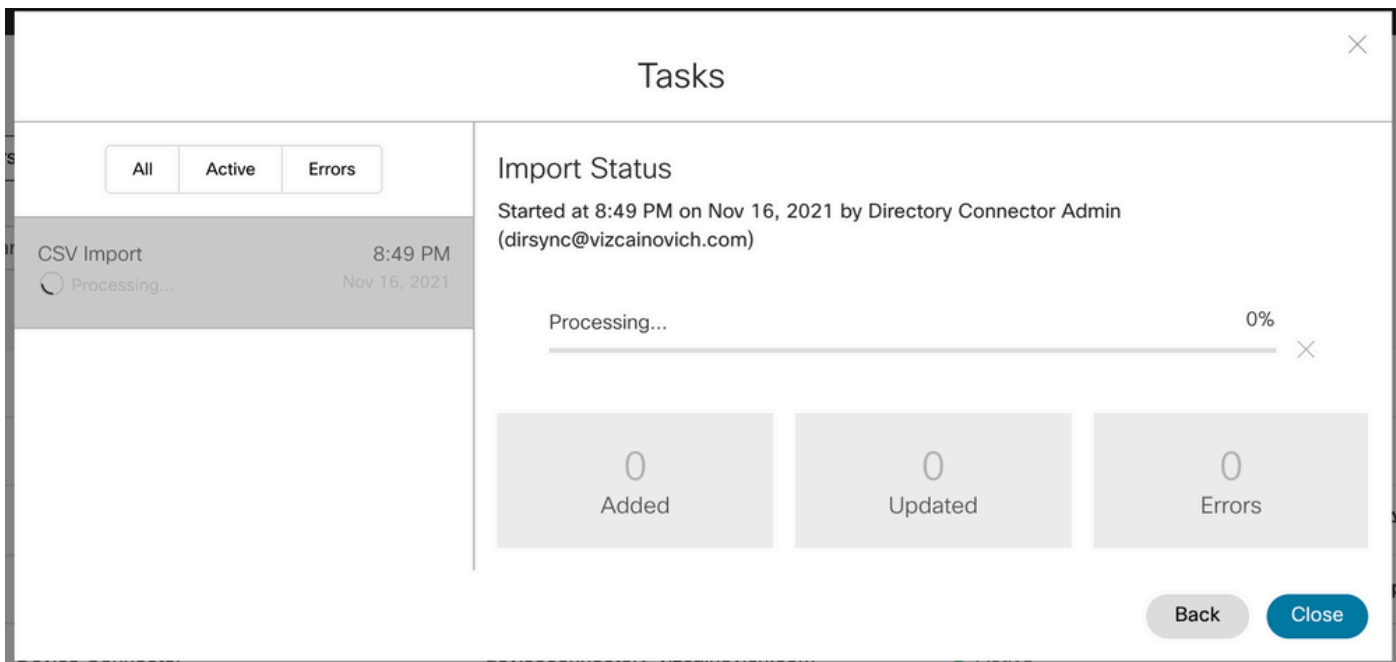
Tasks

All Active Errors

CSV Import 8:49 PM
Processing... Nov 16, 2021

Import Status

Started at 8:49 PM on Nov 16, 2021 by Directory Connector Admin (dirsync@vizcainovich.com)

Processing... 0%

0
Added

0
Updated

0
Errors

Back Close